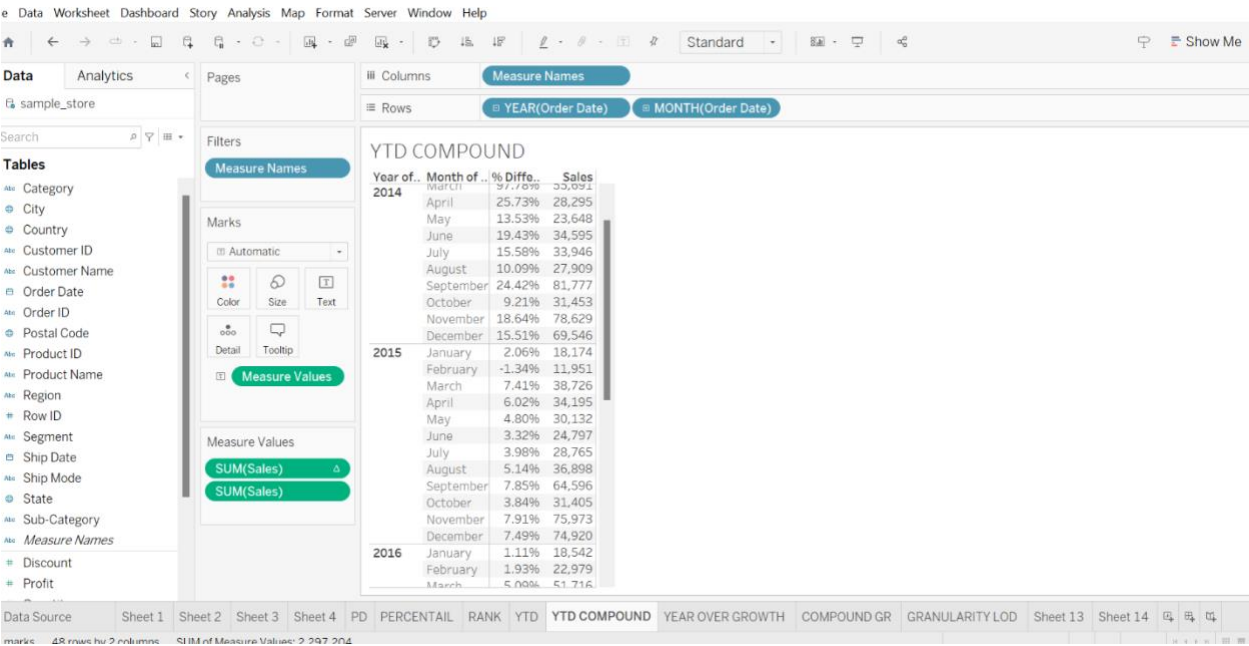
e Data Worksheet Dashboard Story Analysis Map Format Server Window Help

Standard

Show Me

Data Analytics

sample_store

Search

Tables

Category
City
Country
Customer ID
Customer Name
Order Date
Order ID
Postal Code
Product ID
Product Name
Region
Row ID
Segment
Ship Date
Ship Mode
State
Sub-Category
Measure Names
Discount
Profit

Pages

Filters

Measure Names

Marks

Automatic

Color Size Text

Detail Tooltip

Measure Values

Measure Values

SUM(Sales)

SUM(Sales)

Columns Measure Names

Rows YEAR(Order Date) MONTH(Order Date)

YTD COMPOUND

| Year of.. | Month of .. | % Diffe.. | Sales |
|---|---|---|---|
| 2014 | March | 97.78% | 55,691 |
| | April | 25.73% | 28,295 |
| | May | 13.53% | 23,648 |
| | June | 19.43% | 34,595 |
| | July | 15.58% | 33,946 |
| | August | 10.09% | 27,909 |
| | September | 24.42% | 81,777 |
| | October | 9.21% | 31,453 |
| | November | 18.64% | 78,629 |
| | December | 15.51% | 69,546 |
| 2015 | January | 2.06% | 18,174 |
| | February | -1.34% | 11,951 |
| | March | 7.41% | 38,726 |
| | April | 6.02% | 34,195 |
| | May | 4.80% | 30,132 |
| | June | 3.32% | 24,797 |
| | July | 3.98% | 28,765 |
| | August | 5.14% | 36,898 |
| | September | 7.85% | 64,596 |
| | October | 3.84% | 31,405 |
| | November | 7.91% | 75,973 |
| | December | 7.49% | 74,920 |
| 2016 | January | 1.11% | 18,542 |
| | February | 1.93% | 22,979 |
| | March | 5.09% | 51,716 |

Data Source Sheet 1 Sheet 2 Sheet 3 Sheet 4 PD PERCENTAIL RANK YTD YTD COMPOUND YEAR OVER GROWTH COMPOUND GR GRANULARITY LOD Sheet 13 Sheet 14

marks 48 rows by 2 columns SUM of Measure Values: 2,297,204